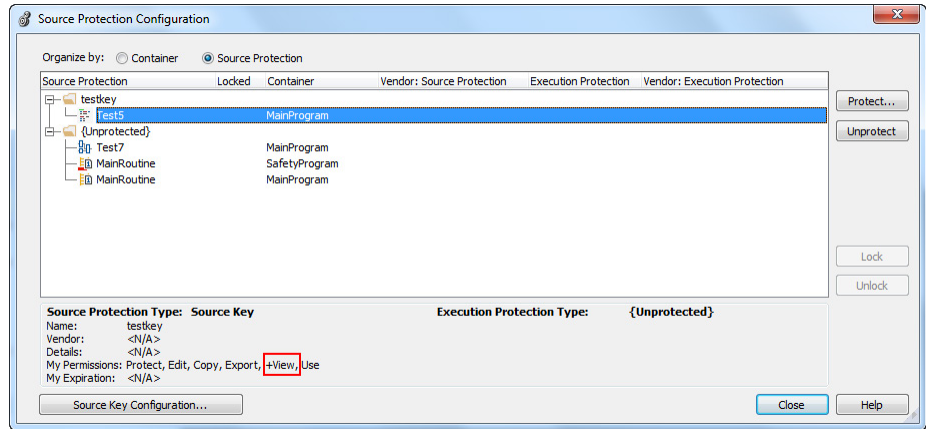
Source Protection Configuration

Organize by: Container Source Protection

| Source Protection | Locked | Container | Vendor: Source Protection | Execution Protection | Vendor: Execution Protection |
|---|---|---|---|---|---|
| testkey | | | | | |
| Test5 | | MainProgram | | | |
| {Unprotected} | | | | | |
| Test7 | | MainProgram | | | |
| MainRoutine | | SafetyProgram | | | |
| MainRoutine | | MainProgram | | | |

Protect...
Unprotect
Lock
Unlock

Source Protection Type: Source Key
Execution Protection Type: {Unprotected}
Name: testkey
Vendor: <N/A>
Details: <N/A>
My Permissions: Protect, Edit, Copy, Export, +View, Use
My Expiration: <N/A>

Source Key Configuration...
Close
Help